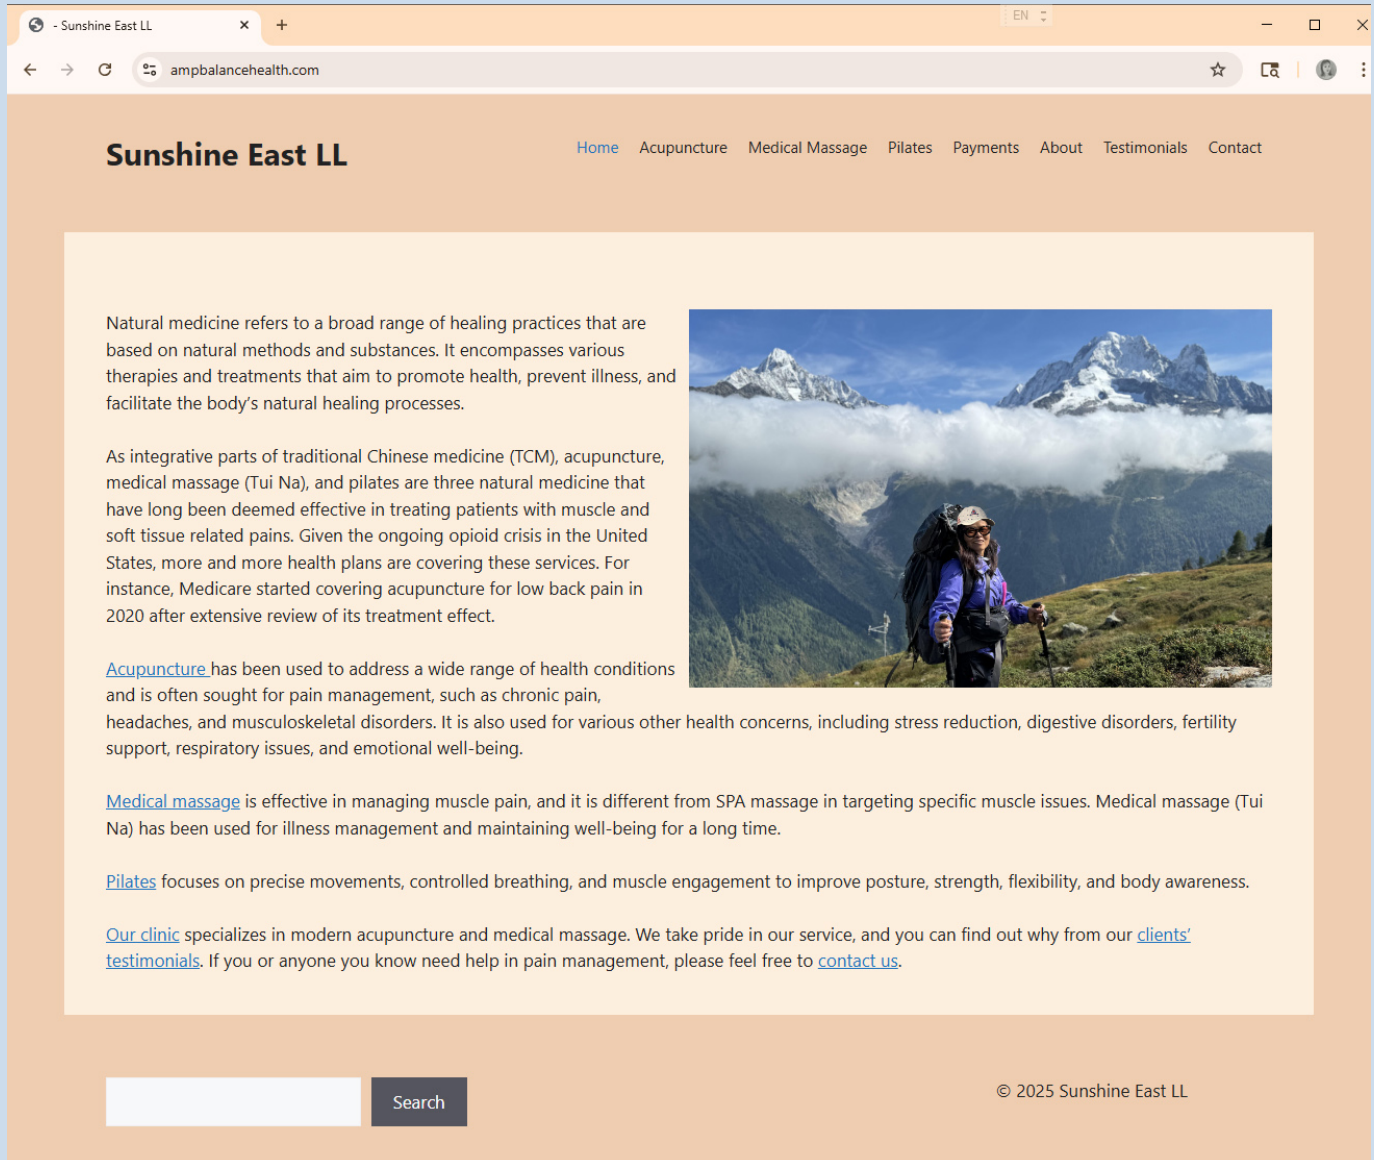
- Sunshine East LL

EN

ampbalancehealth.com

Sunshine East LL

Home Acupuncture Medical Massage Pilates Payments About Testimonials Contact

Natural medicine refers to a broad range of healing practices that are based on natural methods and substances. It encompasses various therapies and treatments that aim to promote health, prevent illness, and facilitate the body's natural healing processes.

As integrative parts of traditional Chinese medicine (TCM), acupuncture, medical massage (Tui Na), and pilates are three natural medicine that have long been deemed effective in treating patients with muscle and soft tissue related pains. Given the ongoing opioid crisis in the United States, more and more health plans are covering these services. For instance, Medicare started covering acupuncture for low back pain in 2020 after extensive review of its treatment effect.

Acupuncture has been used to address a wide range of health conditions and is often sought for pain management, such as chronic pain, headaches, and musculoskeletal disorders. It is also used for various other health concerns, including stress reduction, digestive disorders, fertility support, respiratory issues, and emotional well-being.

Medical massage is effective in managing muscle pain, and it is different from SPA massage in targeting specific muscle issues. Medical massage (Tui Na) has been used for illness management and maintaining well-being for a long time.

Pilates focuses on precise movements, controlled breathing, and muscle engagement to improve posture, strength, flexibility, and body awareness.

Our clinic specializes in modern acupuncture and medical massage. We take pride in our service, and you can find out why from our clients' testimonials. If you or anyone you know need help in pain management, please feel free to contact us.

Search

© 2025 Sunshine East LL